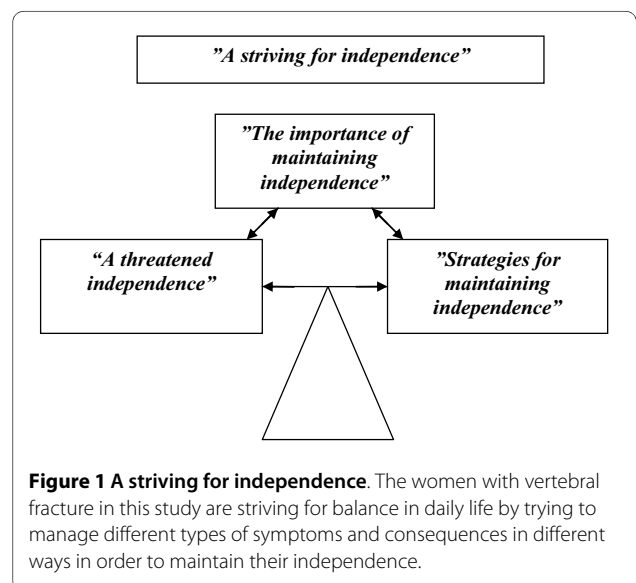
”A striving for independence”

”The importance of maintaining independence”

“A threatened independence”

”Strategies for maintaining independence”

**Figure 1 A striving for independence**. The women with vertebral fracture in this study are striving for balance in daily life by trying to manage different types of symptoms and consequences in different ways in order to maintain their independence.